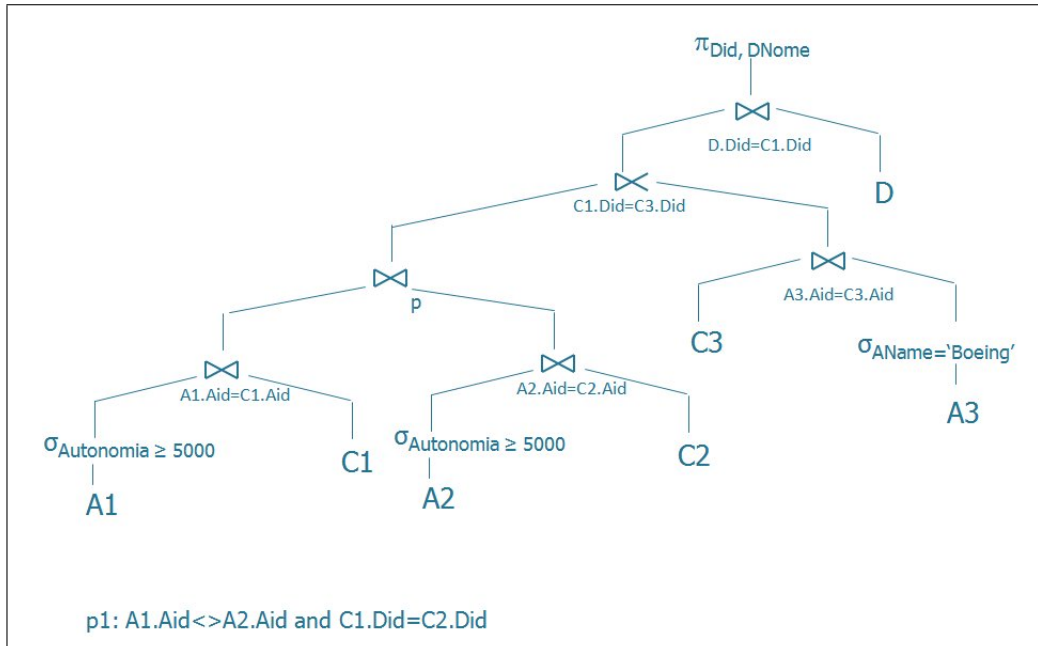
$\pi_{Did, DNome}$

$\bowtie$
D.Did=C1.Did

D

$\bowtie$
C1.Did=C3.Did

$\bowtie$
p

$\bowtie$
A3.Aid=C3.Aid

C3

$\sigma_{AName='Boeing'}$

A3

$\bowtie$
A1.Aid=C1.Aid

$\bowtie$
A2.Aid=C2.Aid

$\sigma_{Autonomia \geq 5000}$

A1

C1

$\sigma_{Autonomia \geq 5000}$

A2

C2

p1: A1.Aid<>A2.Aid and C1.Did=C2.Did